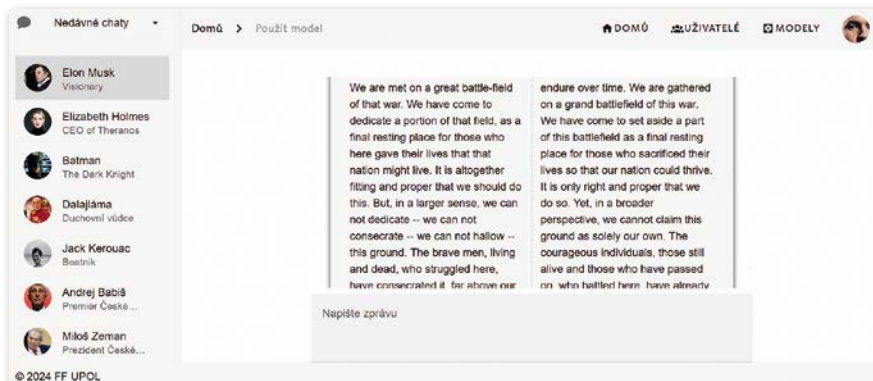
Nedávné chaty

Elon Musk
Visionary

Elizabeth Holmes
CEO of Theranos

Batman
The Dark Knight

Dalajláma
Duchovní vůdce

Jack Kerouac
Beatnik

Andrej Babiš
Premiér České...

Miloš Zeman
Prezident České...

© 2024 FF UPOL

Domů > Použít model

DOMŮ UŽIVATELÉ MODELY

We are met on a great battle-field of that war. We have come to dedicate a portion of that field, as a final resting place for those who here gave their lives that that nation might live. It is altogether fitting and proper that we should do this. But, in a larger sense, we can not dedicate -- we can not consecrate -- we can not hallow -- this ground. The brave men, living and dead, who struggled here, have consecrated it, far above our

endure over time. We are gathered on a grand battlefield of this war. We have come to set aside a part of this battlefield as a final resting place for those who sacrificed their lives so that our nation could thrive. It is only right and proper that we do so. Yet, in a broader perspective, we cannot claim this ground as solely our own. The courageous individuals, those still alive and those who have passed on, who battled here, have already

Napište zprávu